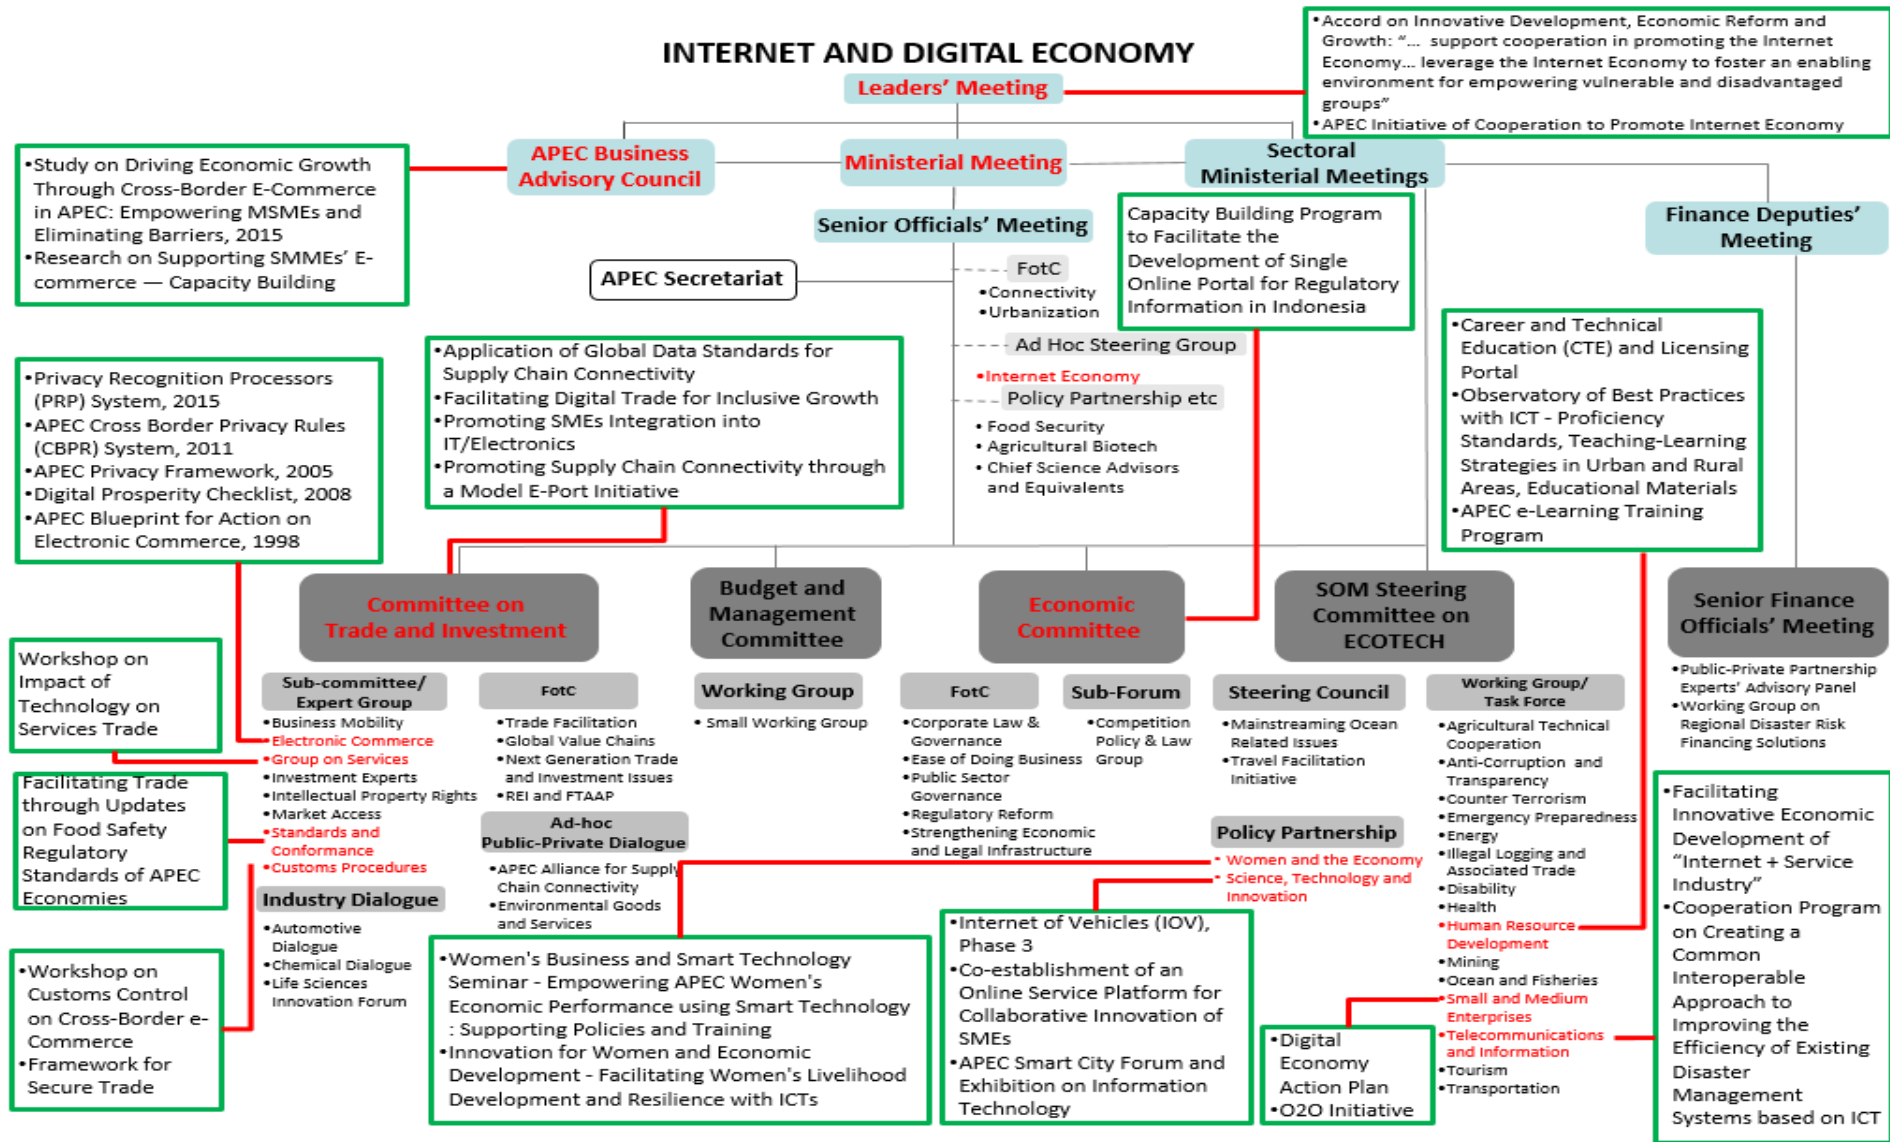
INTERNET AND DIGITAL ECONOMY

Leaders' Meeting

•Accord on Innovative Development, Economic Reform and Growth: "... support cooperation in promoting the Internet Economy... leverage the Internet Economy to foster an enabling environment for empowering vulnerable and disadvantaged groups"
•APEC Initiative of Cooperation to Promote Internet Economy

•Study on Driving Economic Growth Through Cross-Border E-Commerce in APEC: Empowering MSMEs and Eliminating Barriers, 2015
•Research on Supporting SMMEs' E-commerce — Capacity Building

APEC Business Advisory Council

Ministerial Meeting

Sectoral Ministerial Meetings

Senior Officials' Meeting

Capacity Building Program to Facilitate the Development of Single Online Portal for Regulatory Information in Indonesia

Finance Deputies' Meeting

APEC Secretariat

FotC
•Connectivity
•Urbanization

•Privacy Recognition Processors (PRP) System, 2015
•APEC Cross Border Privacy Rules (CBPR) System, 2011
•APEC Privacy Framework, 2005
•Digital Prosperity Checklist, 2008
•APEC Blueprint for Action on Electronic Commerce, 1998

•Application of Global Data Standards for Supply Chain Connectivity
•Facilitating Digital Trade for Inclusive Growth
•Promoting SMEs Integration into IT/Electronics
•Promoting Supply Chain Connectivity through a Model E-Port Initiative

Ad Hoc Steering Group
•Internet Economy
Policy Partnership etc
• Food Security
• Agricultural Biotech
• Chief Science Advisors and Equivalents

•Career and Technical Education (CTE) and Licensing Portal
•Observatory of Best Practices with ICT - Proficiency Standards, Teaching-Learning Strategies in Urban and Rural Areas, Educational Materials
•APEC e-Learning Training Program

Committee on Trade and Investment

Budget and Management Committee

Economic Committee

SOM Steering Committee on ECOTECH

Senior Finance Officials' Meeting

Workshop on Impact of Technology on Services Trade

Sub-committee/ Expert Group
•Business Mobility
•Electronic Commerce
•Group on Services
•Investment Experts
•Intellectual Property Rights
•Market Access
•Standards and Conformance
•Customs Procedures

FotC
•Trade Facilitation
•Global Value Chains
•Next Generation Trade and Investment Issues
•REI and FTAAP

Working Group
• Small Working Group

FotC
•Corporate Law & Governance
•Ease of Doing Business
•Public Sector Governance
•Regulatory Reform
•Strengthening Economic and Legal Infrastructure

Sub-Forum
•Competition Policy & Law Group

Steering Council
•Mainstreaming Ocean Related Issues
•Travel Facilitation Initiative

Working Group/ Task Force
•Agricultural Technical Cooperation
•Anti-Corruption and Transparency
•Counter Terrorism
•Emergency Preparedness
•Energy
•Illegal Logging and Associated Trade
•Disability
•Health
•Human Resource Development
•Mining
•Ocean and Fisheries
•Small and Medium Enterprises
•Telecommunications and Information
•Tourism
•Transportation

•Public-Private Partnership Experts' Advisory Panel
•Working Group on Regional Disaster Risk Financing Solutions

Facilitating Trade through Updates on Food Safety Regulatory Standards of APEC Economies

Ad-hoc Public-Private Dialogue
•APEC Alliance for Supply Chain Connectivity
•Environmental Goods and Services

Policy Partnership
• Women and the Economy
• Science, Technology and Innovation

Industry Dialogue
•Automotive Dialogue
•Chemical Dialogue
•Life Sciences Innovation Forum

•Facilitating Innovative Economic Development of "Internet + Service Industry"
•Cooperation Program on Creating a Common Interoperable Approach to Improving the Efficiency of Existing Disaster Management Systems based on ICT

•Workshop on Customs Control on Cross-Border e-Commerce
•Framework for Secure Trade

•Women's Business and Smart Technology Seminar - Empowering APEC Women's Economic Performance using Smart Technology : Supporting Policies and Training
•Innovation for Women and Economic Development - Facilitating Women's Livelihood Development and Resilience with ICTs

•Internet of Vehicles (IOV), Phase 3
•Co-establishment of an Online Service Platform for Collaborative Innovation of SMEs
•APEC Smart City Forum and Exhibition on Information Technology

•Digital Economy Action Plan
•O2O Initiative